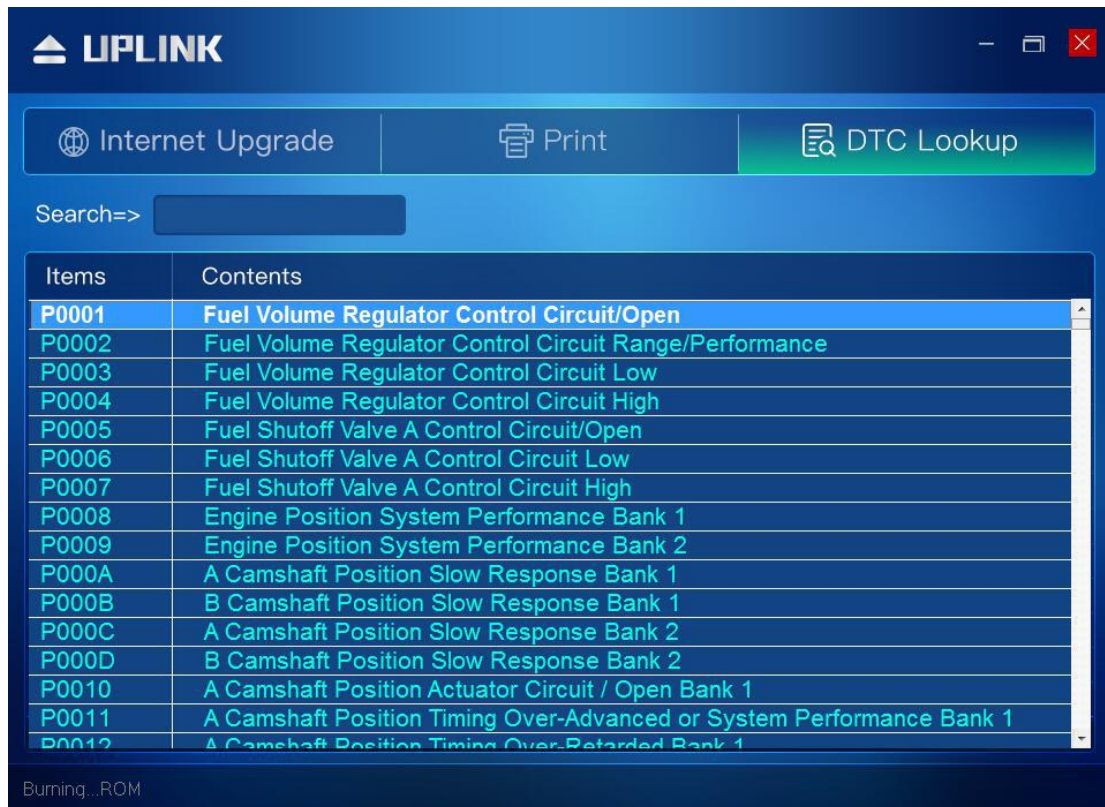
UPLINK

Internet Upgrade | Print | DTC Lookup

Search=>

| Items | Contents |
|---|---|
| P0001 | Fuel Volume Regulator Control Circuit/Open |
| P0002 | Fuel Volume Regulator Control Circuit Range/Performance |
| P0003 | Fuel Volume Regulator Control Circuit Low |
| P0004 | Fuel Volume Regulator Control Circuit High |
| P0005 | Fuel Shutoff Valve A Control Circuit/Open |
| P0006 | Fuel Shutoff Valve A Control Circuit Low |
| P0007 | Fuel Shutoff Valve A Control Circuit High |
| P0008 | Engine Position System Performance Bank 1 |
| P0009 | Engine Position System Performance Bank 2 |
| P000A | A Camshaft Position Slow Response Bank 1 |
| P000B | B Camshaft Position Slow Response Bank 1 |
| P000C | A Camshaft Position Slow Response Bank 2 |
| P000D | B Camshaft Position Slow Response Bank 2 |
| P0010 | A Camshaft Position Actuator Circuit / Open Bank 1 |
| P0011 | A Camshaft Position Timing Over-Advanced or System Performance Bank 1 |
| P0012 | A Camshaft Position Timing Over-Retarded Bank 1 |

Burning...ROM